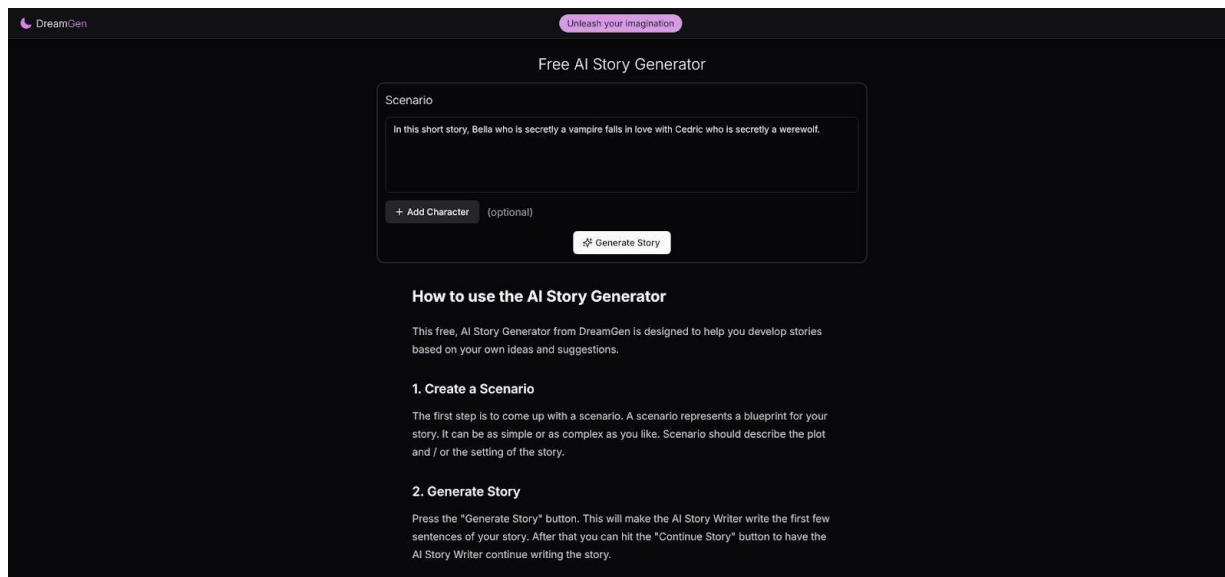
DreamGen

Unleash your imagination

Free AI Story Generator

Scenario

In this short story, Bella who is secretly a vampire falls in love with Cedric who is secretly a werewolf.

+ Add Character (optional)

Generate Story

How to use the AI Story Generator

This free, AI Story Generator from DreamGen is designed to help you develop stories based on your own ideas and suggestions.

1. Create a Scenario

The first step is to come up with a scenario. A scenario represents a blueprint for your story. It can be as simple or as complex as you like. Scenario should describe the plot and / or the setting of the story.

2. Generate Story

Press the "Generate Story" button. This will make the AI Story Writer write the first few sentences of your story. After that you can hit the "Continue Story" button to have the AI Story Writer continue writing the story.